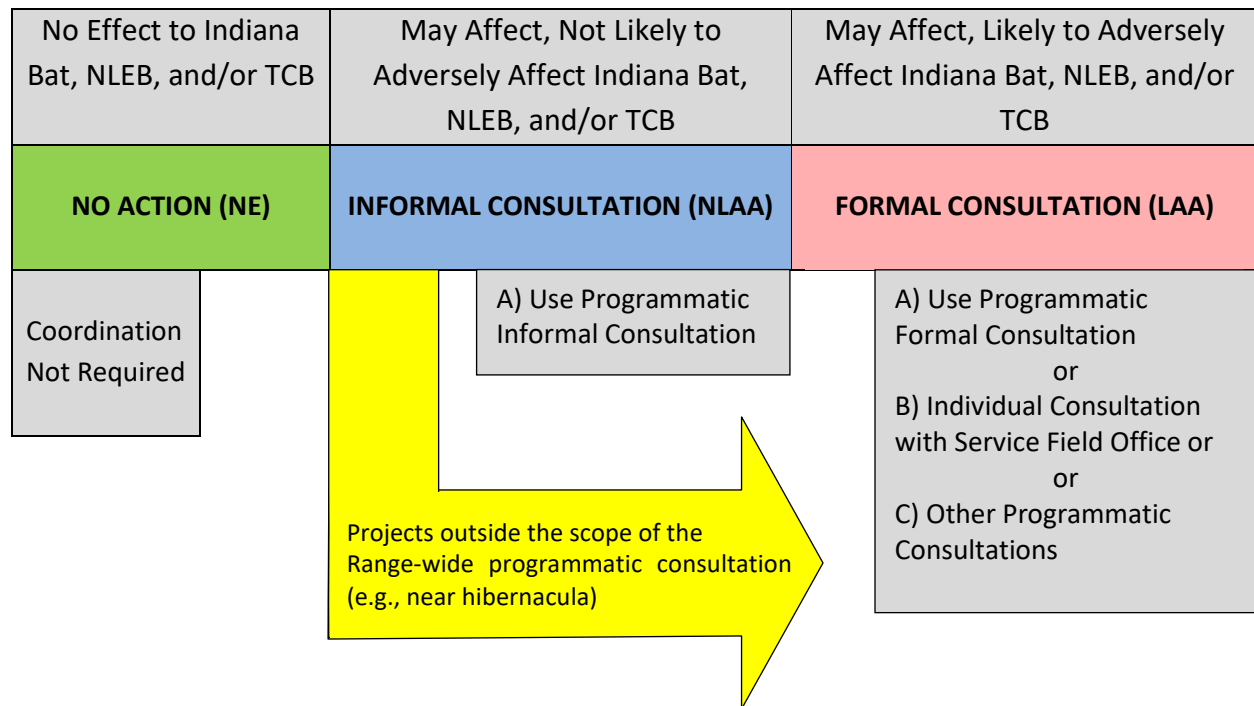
No Effect to Indiana Bat, NLEB, and/or TCB

May Affect, Not Likely to Adversely Affect Indiana Bat, NLEB, and/or TCB

May Affect, Likely to Adversely Affect Indiana Bat, NLEB, and/or TCB

NO ACTION (NE)

INFORMAL CONSULTATION (NLAA)

FORMAL CONSULTATION (LAA)

Coordination Not Required

A) Use Programmatic Informal Consultation

A) Use Programmatic Formal Consultation
or
B) Individual Consultation with Service Field Office or
or
C) Other Programmatic Consultations

Projects outside the scope of the Range-wide programmatic consultation (e.g., near hibernacula)